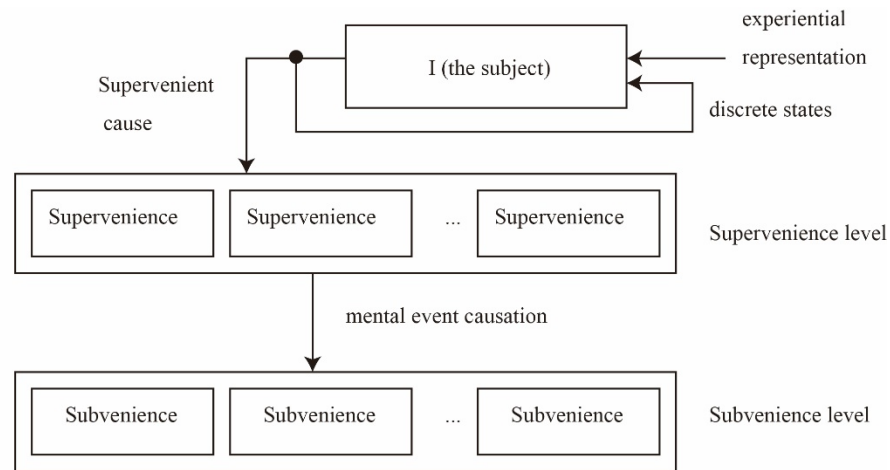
experiential representation

I (the subject)

Supervenient cause

discrete states

Supervenience

Supervenience

...

Supervenience

Supervenience level

mental event causation

Subvenience

Subvenience

...

Subvenience

Subvenience level